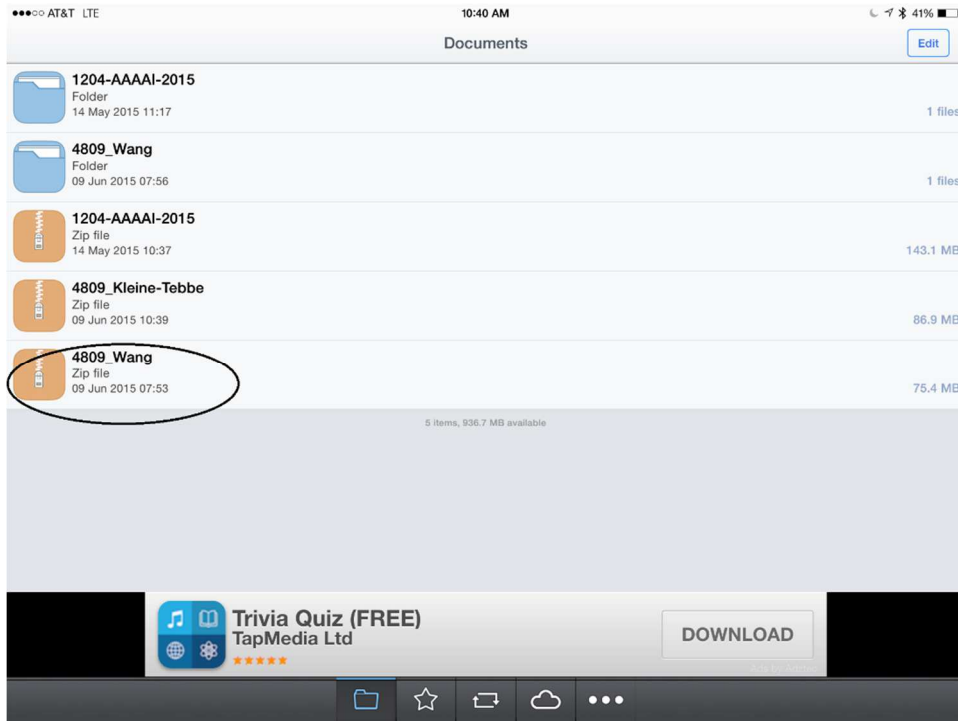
●●●○○ AT&T LTE 10:40 AM 41%

Documents

Edit

1204-AAAAI-2015
Folder
14 May 2015 11:17
1 files

4809_Wang
Folder
09 Jun 2015 07:56
1 files

1204-AAAAI-2015
Zip file
14 May 2015 10:37
143.1 MB

4809_Kleine-Tebbe
Zip file
09 Jun 2015 10:39
86.9 MB

4809_Wang
Zip file
09 Jun 2015 07:53
75.4 MB

5 items, 936.7 MB available

Trivia Quiz (FREE)
TapMedia Ltd
★★★★★

DOWNLOAD

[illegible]

•••